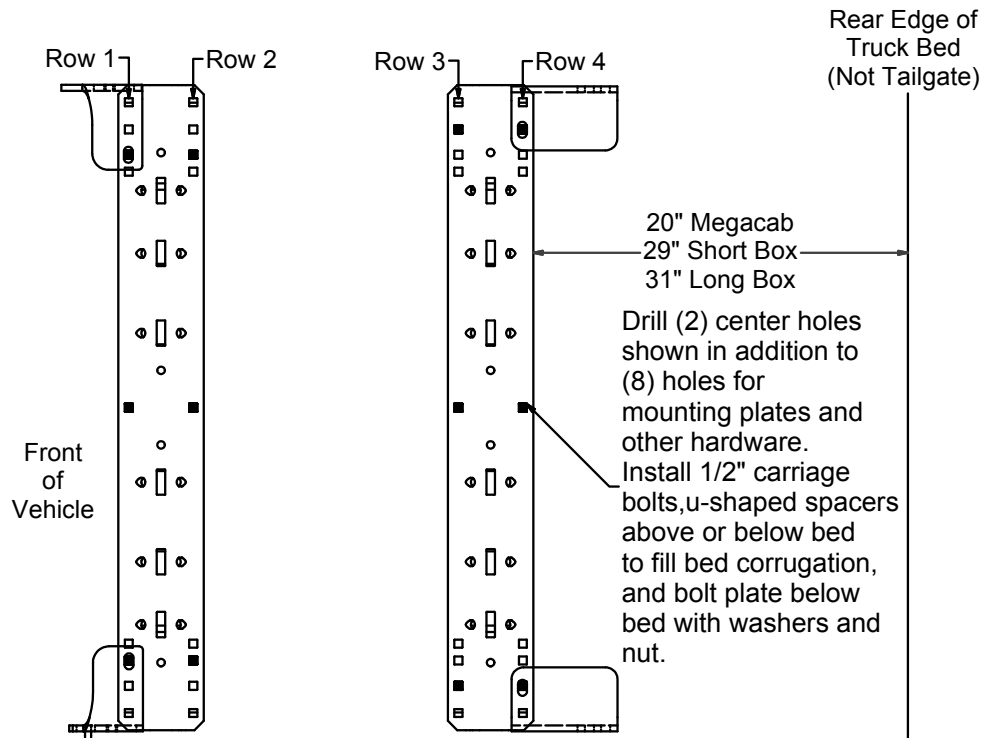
Row 1
Row 2
Row 3
Row 4
Rear Edge of Truck Bed (Not Tailgate)

20" Megacab
29" Short Box
31" Long Box

Drill (2) center holes shown in addition to (8) holes for mounting plates and other hardware. Install 1/2" carriage bolts,u-shaped spacers above or below bed to fill bed corrugation, and bolt plate below bed with washers and nut.

Front of Vehicle